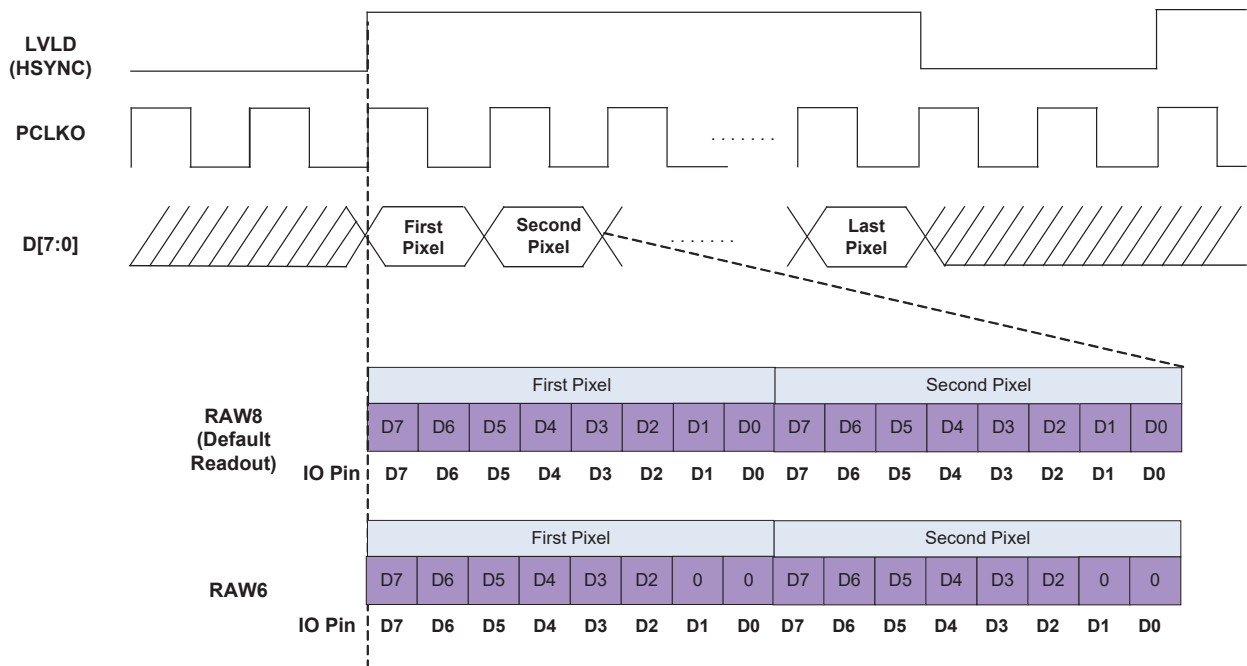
LVLD
(HSYNC)

PCLKO

.......

D[7:0]

First Pixel

Second Pixel

.......

Last Pixel

RAW8
(Default Readout)

| First Pixel | | | | | | | | Second Pixel | | | | | | | |
|---|---|---|---|---|---|---|---|---|---|---|---|---|---|---|---|
| D7 | D6 | D5 | D4 | D3 | D2 | D1 | D0 | D7 | D6 | D5 | D4 | D3 | D2 | D1 | D0 |

IO Pin D7 D6 D5 D4 D3 D2 D1 D0 D7 D6 D5 D4 D3 D2 D1 D0

RAW6

| First Pixel | | | | | | | | Second Pixel | | | | | | | |
|---|---|---|---|---|---|---|---|---|---|---|---|---|---|---|---|
| D7 | D6 | D5 | D4 | D3 | D2 | 0 | 0 | D7 | D6 | D5 | D4 | D3 | D2 | 0 | 0 |

IO Pin D7 D6 D5 D4 D3 D2 D1 D0 D7 D6 D5 D4 D3 D2 D1 D0